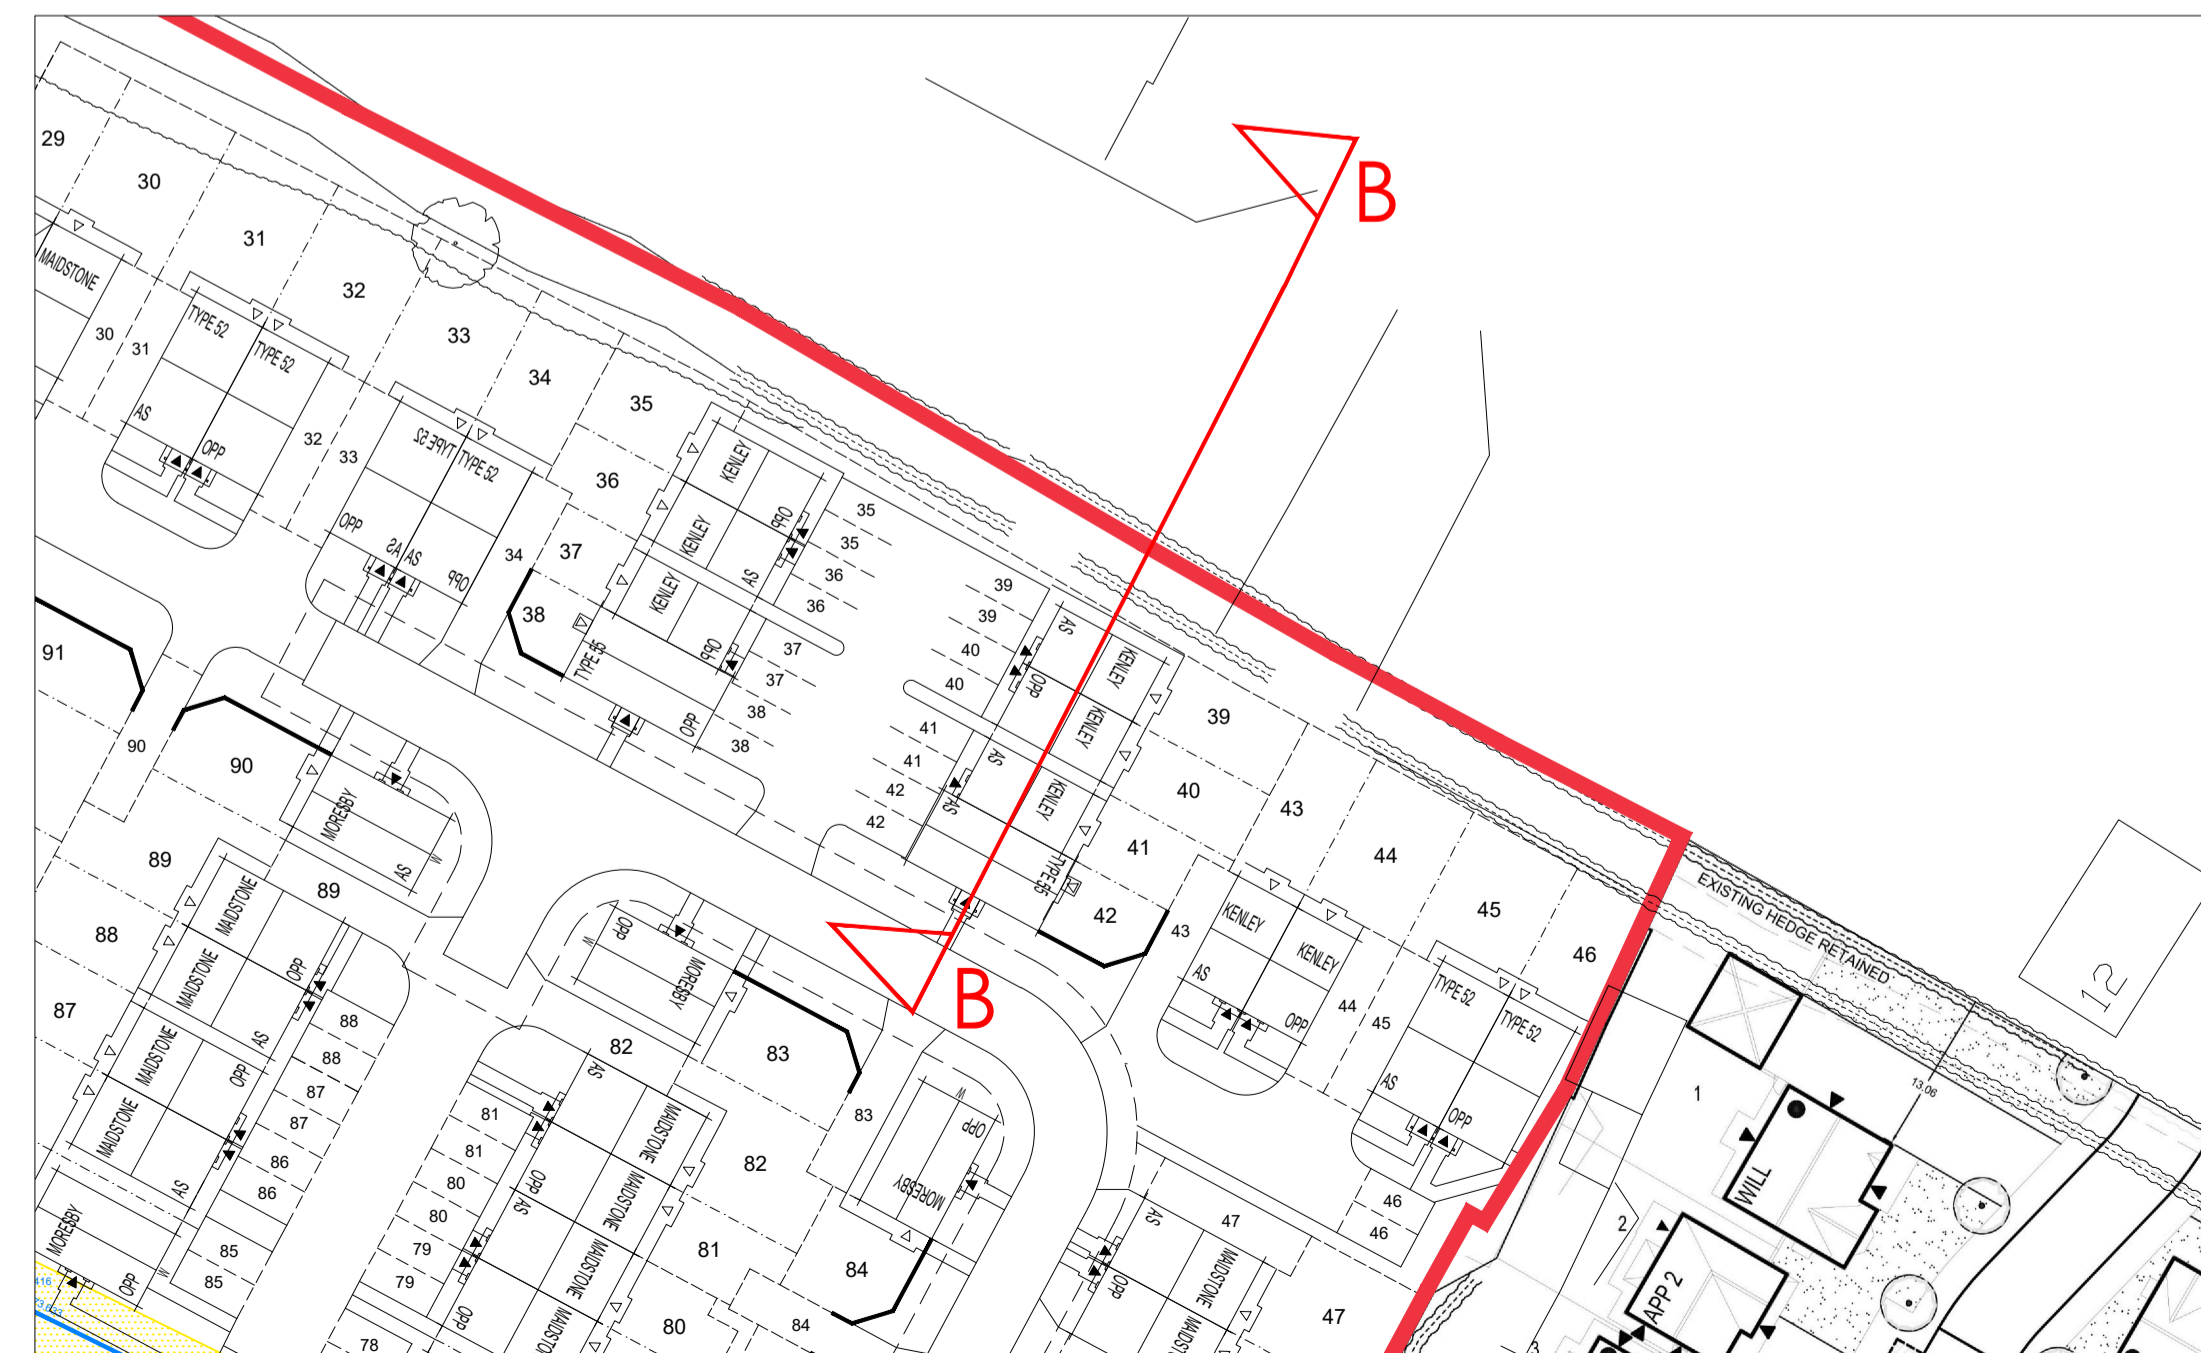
B

B

29
30
31
32
33
34
35
36
37
38
39
40
41
42
43
44
45
46
47
91
90
89
88
87
82
83
84
80
81
82

MAIDSTONE
30
31
TYPE 52
TYPE 52
AS
OPP
32
33
TYPE 52
TYPE 52
OPP
AS
AS
OPP
34
KENLEY
KENLEY
KENLEY
OPP
AS
OPP
TYPE 55
OPP
35
35
36
36
37
37
38
38
39
39
40
40
41
41
42
42
AS
KENLEY
OPP
KENLEY
AS
KENLEY
AS
TYPE 55
90
MORESBY
AS
MAIDSTONE
MAIDSTONE
MAIDSTONE
MAIDSTONE
OPP
AS
OPP
AS
88
88
87
87
86
86
85
85
MORESBY
OPP
OPP
MORESBY
AS
MAIDSTONE
MAIDSTONE
MAIDSTONE
MAIDSTONE
OPP
AS
OPP
81
81
80
80
79
79
78
83
OPP
MORESBY
84
43
KENLEY
KENLEY
AS
OPP
44
45
TYPE 52
TYPE 52
AS
OPP
46
46
AS
OPP
47
MAIDSTONE
MAIDSTONE
EXISTING HEDGE RETAINED
13.06
1
2
WILL
APP 2
3
12